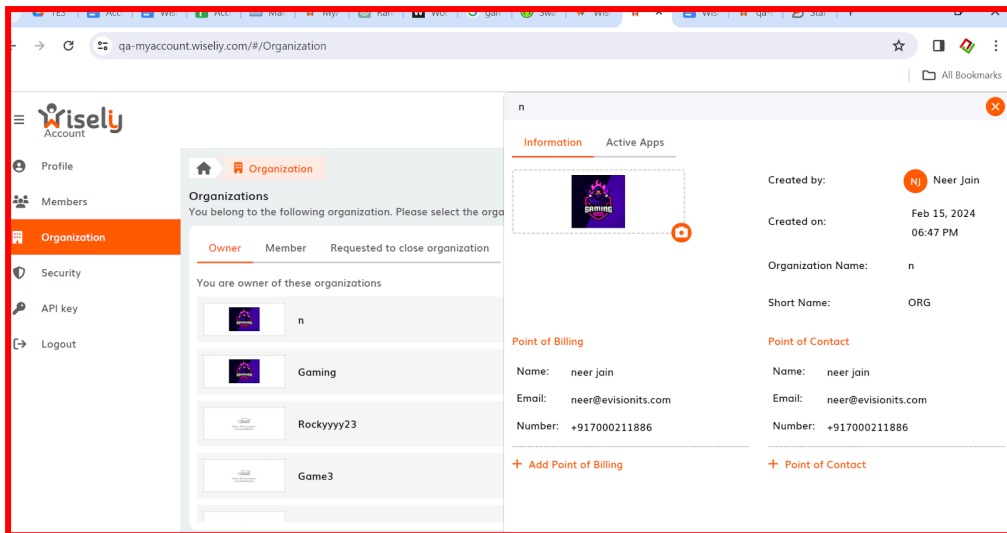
YES Acc Wis Acc Mai My Kar Wo gar Sw Wis Wis qa Star

qa-myaccount.wiseliy.com/#/Organization

All Bookmarks

Wisely
Account

Profile
Members
Organization
Security
API key
Logout

Organization

Organizations
You belong to the following organization. Please select the orga

Owner Member Requested to close organization

You are owner of these organizations

n
Gaming
Rockyyyy23
Game3

n

Information Active Apps

Created by: NJ Neer Jain

Created on: Feb 15, 2024 06:47 PM

Organization Name: n

Short Name: ORG

Point of Billing

Name: neer jain
Email: neer@evisionits.com
Number: +917000211886

+ Add Point of Billing

Point of Contact

Name: neer jain
Email: neer@evisionits.com
Number: +917000211886

+ Point of Contact